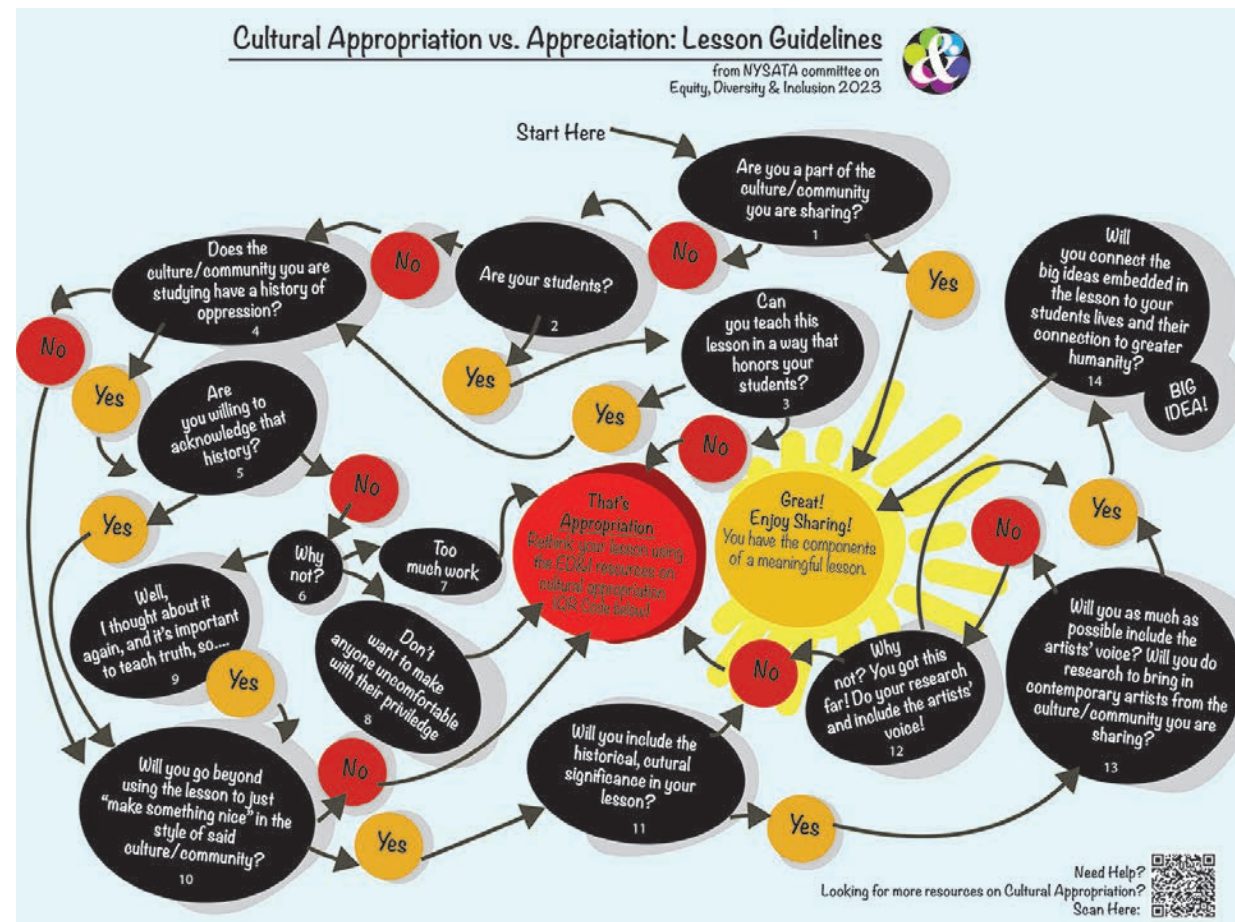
Cultural Appropriation vs. Appreciation: Lesson Guidelines

from NYSATA committee on Equity, Diversity & Inclusion 2023

Start Here

Are you a part of the culture/community you are sharing?
1

No

Yes

Are your students?
2

No

Yes

Does the culture/community you are studying have a history of oppression?
4

No

Yes

Can you teach this lesson in a way that honors your students?
3

Yes

No

Are you willing to acknowledge that history?
5

No

Yes

Why not?
6

Too much work
7

Don't want to make anyone uncomfortable with their priviledge
8

Well, I thought about it again, and it's important to teach truth, so....
9

Yes

That's Appropriation
Rethink your lesson using the ED&I resources on cultural appropriation (QR Code below)

Great! Enjoy Sharing!
You have the components of a meaningful lesson.

Will you connect the big ideas embedded in the lesson to your students lives and their connection to greater humanity?
14

BIG IDEA!

Yes

No

Will you go beyond using the lesson to just "make something nice" in the style of said culture/community?
10

No

Yes

Will you include the historical, cultural significance in your lesson?
11

No

Yes

Why not? You got this far! Do your research and include the artists' voice!
12

Will you as much as possible include the artists' voice? Will you do research to bring in contemporary artists from the culture/community you are sharing?
13

Need Help?
Looking for more resources on Cultural Appropriation?
Scan Here: